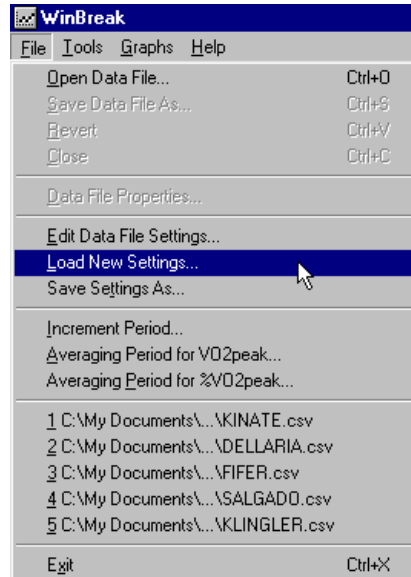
WinBreak

File Tools Graphs Help

Open Data File... Ctrl+O
Save Data File As... Ctrl+S
Revert Ctrl+V
Close Ctrl+C

Data File Properties...

Edit Data File Settings...
Load New Settings...
Save Settings As...

Increment Period...
Averaging Period for VO2peak...
Averaging Period for %VO2peak...

1 C:\My Documents\...\KINATE.csv
2 C:\My Documents\...\DELLARIA.csv
3 C:\My Documents\...\FIFER.csv
4 C:\My Documents\...\SALGADO.csv
5 C:\My Documents\...\KLINGLER.csv

Exit Ctrl+X